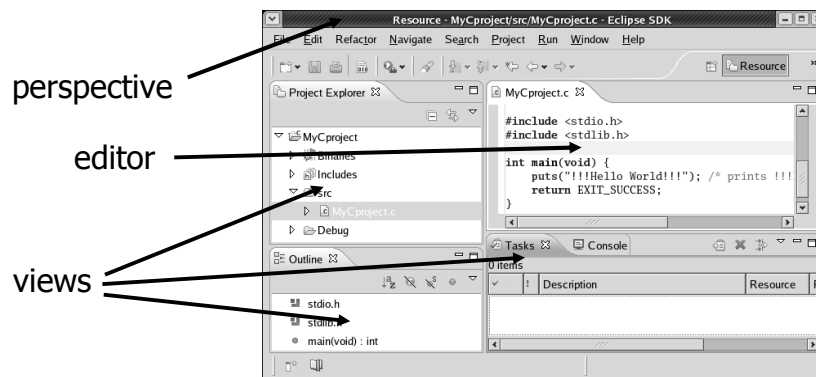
Resource - MyCproject/src/MyCproject.c - Eclipse SDK

File Edit Refactor Navigate Search Project Run Window Help

Resource

perspective

Project Explorer

MyCproject.c

MyCproject

Binaries

Includes

src

MyCproject.c

Debug

#include <stdio.h>
#include <stdlib.h>

int main(void) {
puts("!!!Hello World!!!"); /* prints !!!
return EXIT_SUCCESS;
}

editor

views

Outline

stdio.h

stdlib.h

main(void) : int

Tasks

Console

0 items

| ✓ | ! | Description | Resource |
|---|---|---|---|